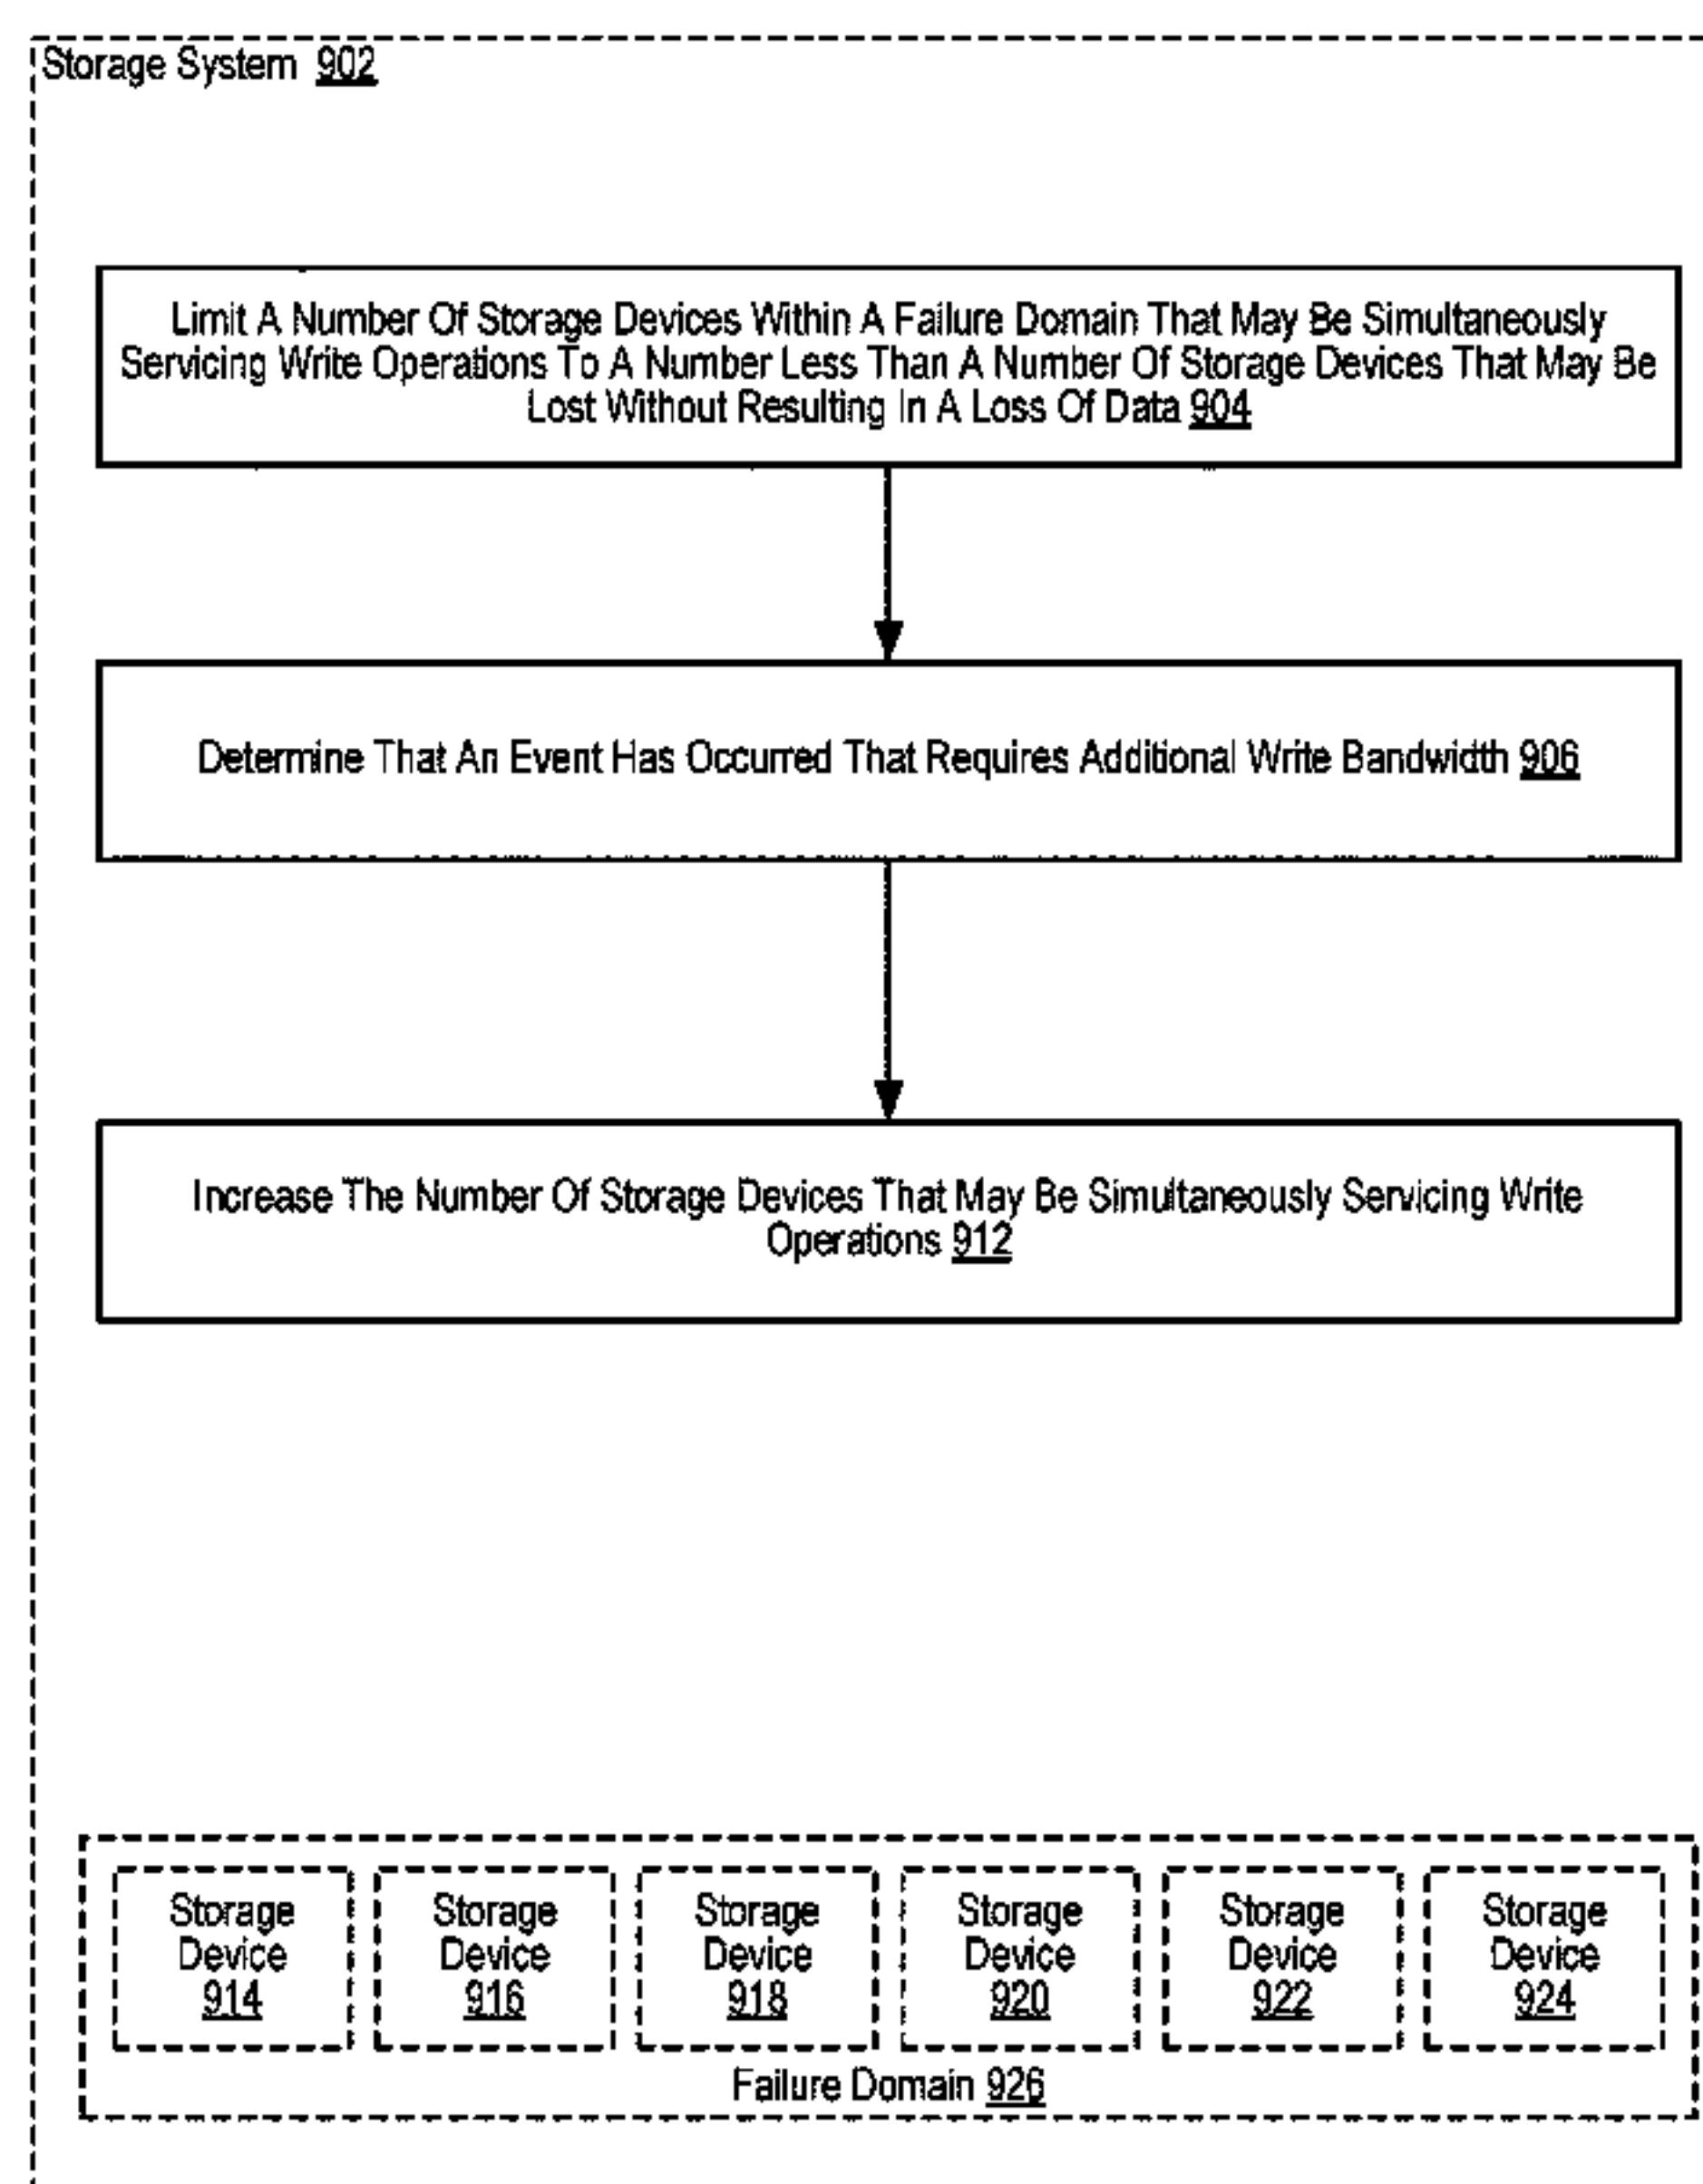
Storage System 902

Limit A Number Of Storage Devices Within A Failure Domain That May Be Simultaneously Servicing Write Operations To A Number Less Than A Number Of Storage Devices That May Be Lost Without Resulting In A Loss Of Data 904

Determine That An Event Has Occurred That Requires Additional Write Bandwidth 906

Increase The Number Of Storage Devices That May Be Simultaneously Servicing Write Operations 912

Storage Device 914

Storage Device 916

Storage Device 918

Storage Device 920

Storage Device 922

Storage Device 924

Failure Domain 926